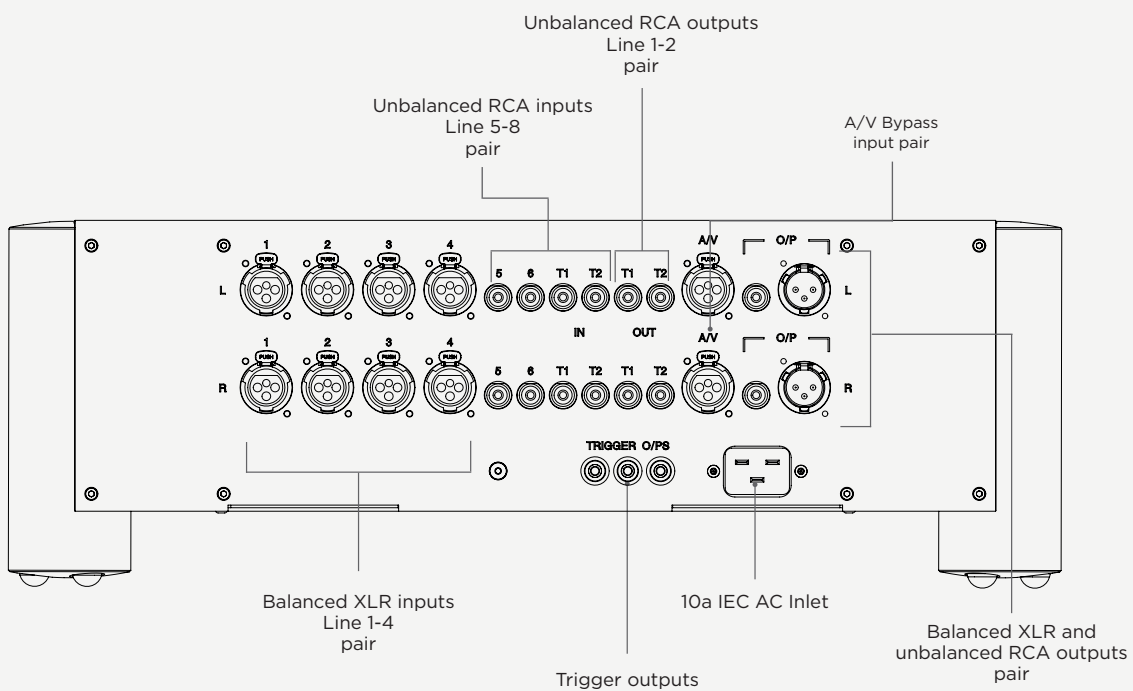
Unbalanced RCA outputs
Line 1-2
pair

Unbalanced RCA inputs
Line 5-8
pair

A/V Bypass
input pair

1 2 3 4 5 6 T1 T2 T1 T2 A/V O/P
PUSH PUSH PUSH PUSH PUSH
L
IN OUT
1 2 3 4 5 6 T1 T2 T1 T2 A/V O/P
PUSH PUSH PUSH PUSH PUSH
R

TRIGGER O/PS

Balanced XLR inputs
Line 1-4
pair

10a IEC AC Inlet

Balanced XLR and
unbalanced RCA outputs
pair

Trigger outputs